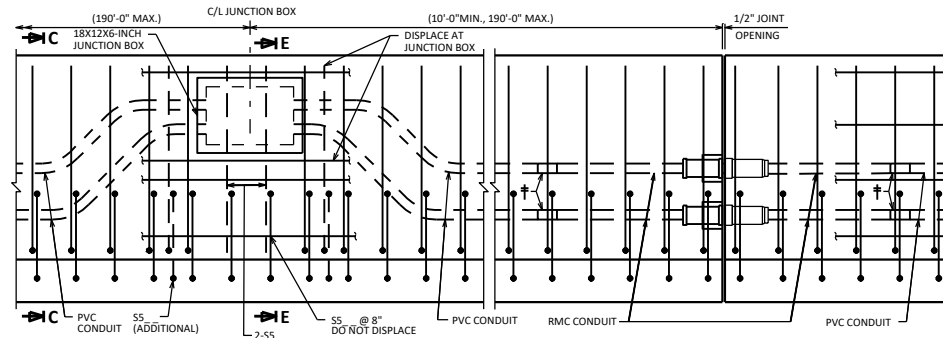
(190'-0" MAX.)

C/L JUNCTION BOX

(10'-0"MIN., 190'-0" MAX.)

1/2" JOINT OPENING

C

18X12X6-INCH JUNCTION BOX

E

DISPLACE AT JUNCTION BOX

†

†

C

PVC CONDUIT

S5__ (ADDITIONAL)

2-S5

E

S5__ @ 8" DO NOT DISPLACE

PVC CONDUIT

RMC CONDUIT

PVC CONDUIT